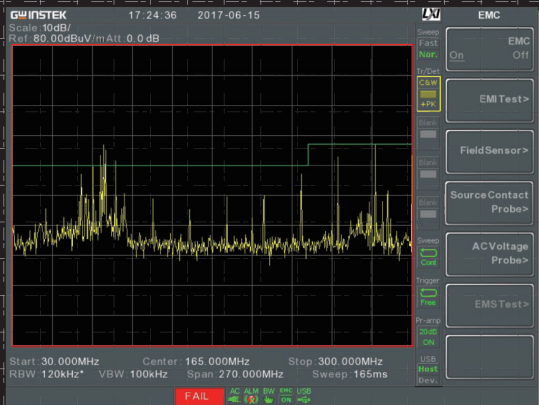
GW INSTEK 17:24:36 2017-06-15
Scale 10dB/
Ref 80.00dBuV/m Att 0.0 dB

Sweep
Fast
Nor.

Tr/Det
C&W
+PK

Blank

Blank

Blank

Blank

Sweep
Cont

Trigger
Free

Pr-amp
20dB
ON

USB
Host
Dev.

EMC

EMC
On Off

EMI Test>

FieldSensor>

Source Contact Probe>

ACVoltage Probe>

EMS Test>

Start 30.000MHz Center 165.000MHz Stop 300.000MHz
RBW 120kHz* VBW 100kHz Span 270.000MHz Sweep 165ms

FAIL
AC ALM BW EMC USB
ON